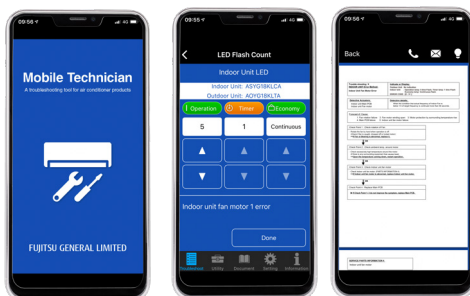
09:56

Mobile Technician

A troubleshooting tool for air conditioner products

FUJITSU GENERAL LIMITED

09:56

LED Flash Count

Indoor Unit LED

Indoor Unit: ASYG18KLCA

Outdoor Unit: AOYG18KLTA

Operation

Timer

Economy

5

1

Continuous

Indoor unit fan motor 1 error

Done

Troubleshoot

Utility

Document

Setting

Information

09:56

Back

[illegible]